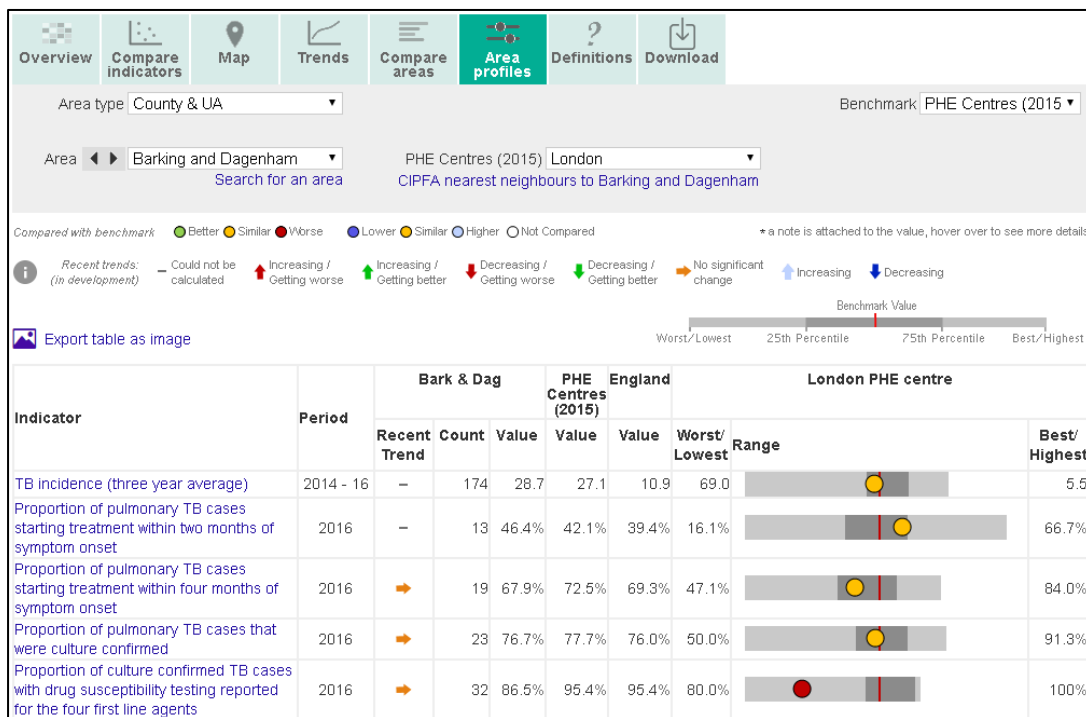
Overview | Compare indicators | Map | Trends | Compare areas | Area profiles | Definitions | Download

Area type County & UA ▼

Benchmark PHE Centres (2015 ▼

Area ◀ ▶ Barking and Dagenham ▼

Search for an area

PHE Centres (2015) London ▼

CIPFA nearest neighbours to Barking and Dagenham

Compared with benchmark Better Similar Worse Lower Similar Higher Not Compared

* a note is attached to the value, hover over to see more details

Recent trends: (in development) – Could not be calculated Increasing / Getting worse Increasing / Getting better Decreasing / Getting worse Decreasing / Getting better No significant change Increasing Decreasing

Benchmark Value

Worst/Lowest 25th Percentile 75th Percentile Best/Highest

Export table as image

| Indicator | Period | Bark & Dag Recent Trend | Bark & Dag Count | Bark & Dag Value | PHE Centres (2015) Value | England Value | London PHE centre Worst/ Lowest | Range | Best/ Highest |
|---|---|---|---|---|---|---|---|---|---|
| TB incidence (three year average) | 2014 - 16 | – | 174 | 28.7 | 27.1 | 10.9 | 69.0 | | 5.5 |
| Proportion of pulmonary TB cases starting treatment within two months of symptom onset | 2016 | – | 13 | 46.4% | 42.1% | 39.4% | 16.1% | | 66.7% |
| Proportion of pulmonary TB cases starting treatment within four months of symptom onset | 2016 | ➡ | 19 | 67.9% | 72.5% | 69.3% | 47.1% | | 84.0% |
| Proportion of pulmonary TB cases that were culture confirmed | 2016 | ➡ | 23 | 76.7% | 77.7% | 76.0% | 50.0% | | 91.3% |
| Proportion of culture confirmed TB cases with drug susceptibility testing reported for the four first line agents | 2016 | ➡ | 32 | 86.5% | 95.4% | 95.4% | 80.0% | | 100% |